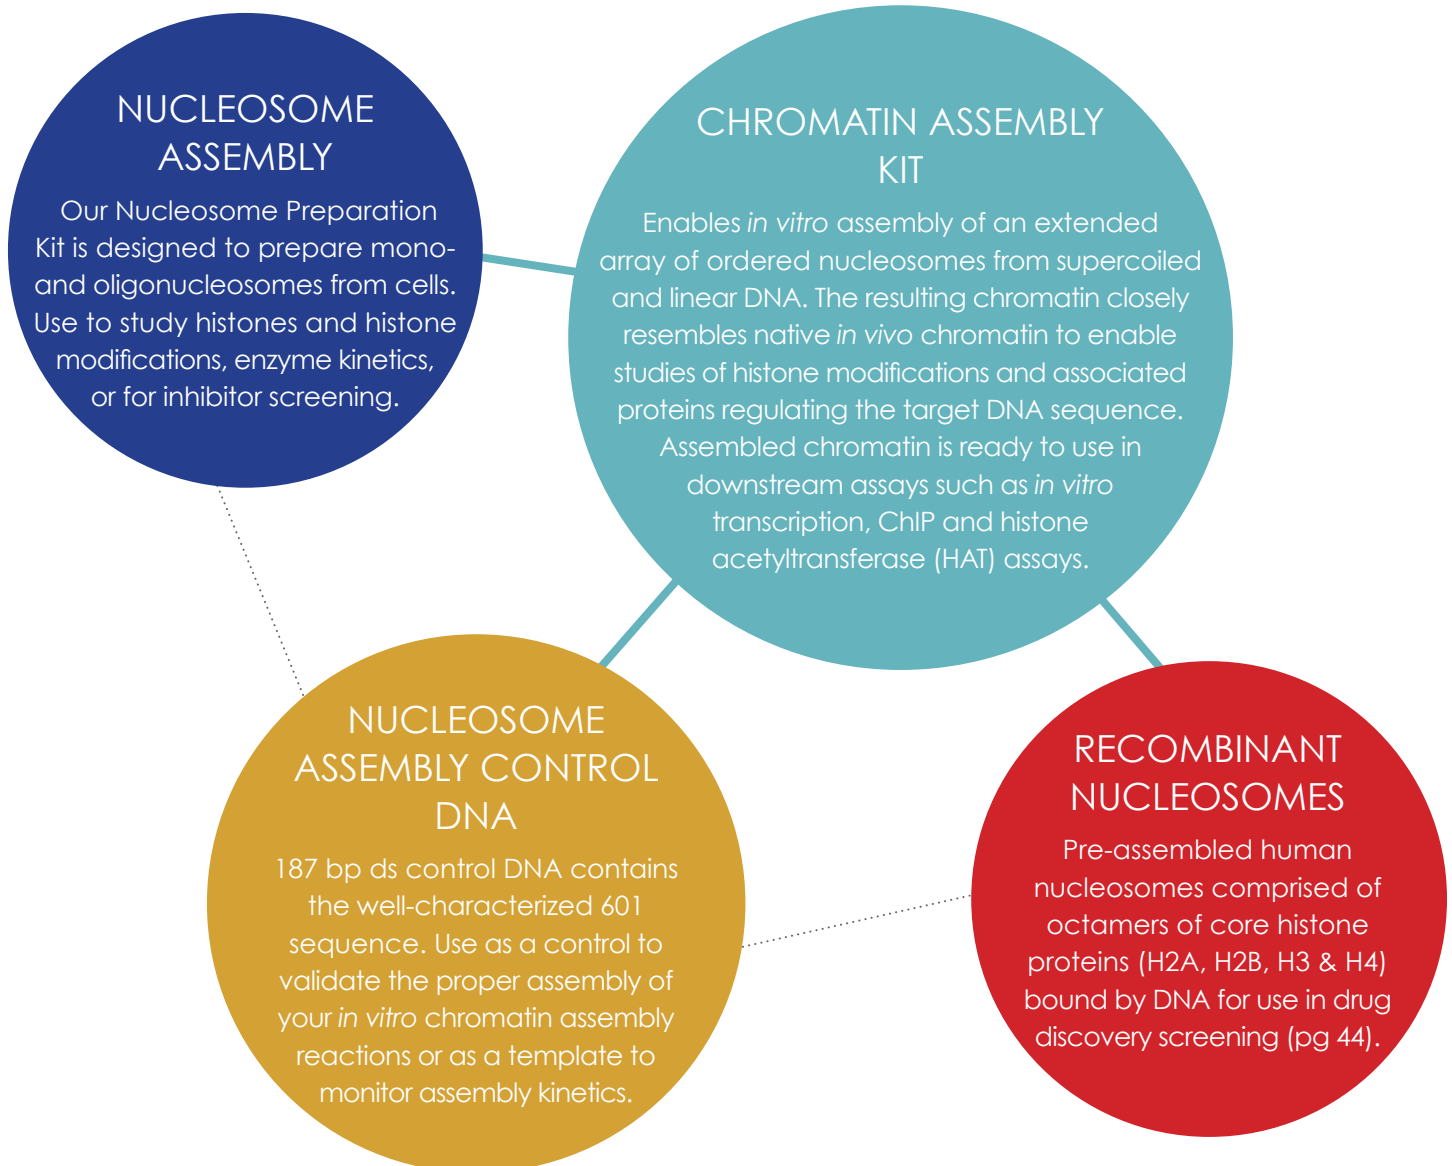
NUCLEOSOME ASSEMBLY

Our Nucleosome Preparation Kit is designed to prepare mono- and oligonucleosomes from cells. Use to study histones and histone modifications, enzyme kinetics, or for inhibitor screening.

CHROMATIN ASSEMBLY KIT

Enables in vitro assembly of an extended array of ordered nucleosomes from supercoiled and linear DNA. The resulting chromatin closely resembles native in vivo chromatin to enable studies of histone modifications and associated proteins regulating the target DNA sequence. Assembled chromatin is ready to use in downstream assays such as in vitro transcription, ChIP and histone acetyltransferase (HAT) assays.

NUCLEOSOME ASSEMBLY CONTROL DNA

187 bp ds control DNA contains the well-characterized 601 sequence. Use as a control to validate the proper assembly of your in vitro chromatin assembly reactions or as a template to monitor assembly kinetics.

RECOMBINANT NUCLEOSOMES

Pre-assembled human nucleosomes comprised of octamers of core histone proteins (H2A, H2B, H3 & H4) bound by DNA for use in drug discovery screening (pg 44).